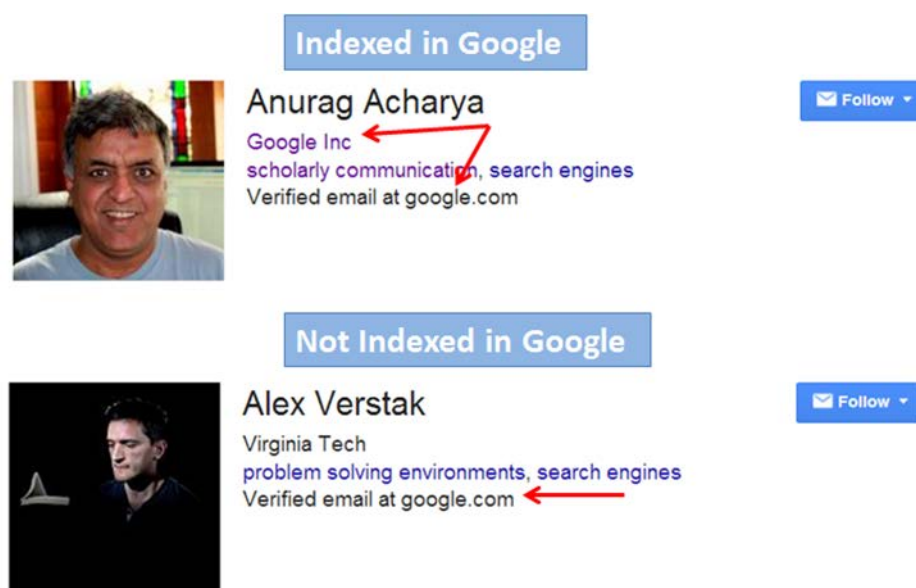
Indexed in Google

Anurag Acharya
Google Inc
scholarly communication, search engines
Verified email at google.com

Follow

Not Indexed in Google

Alex Verstak
Virginia Tech
problem solving environments, search engines
Verified email at google.com

Follow